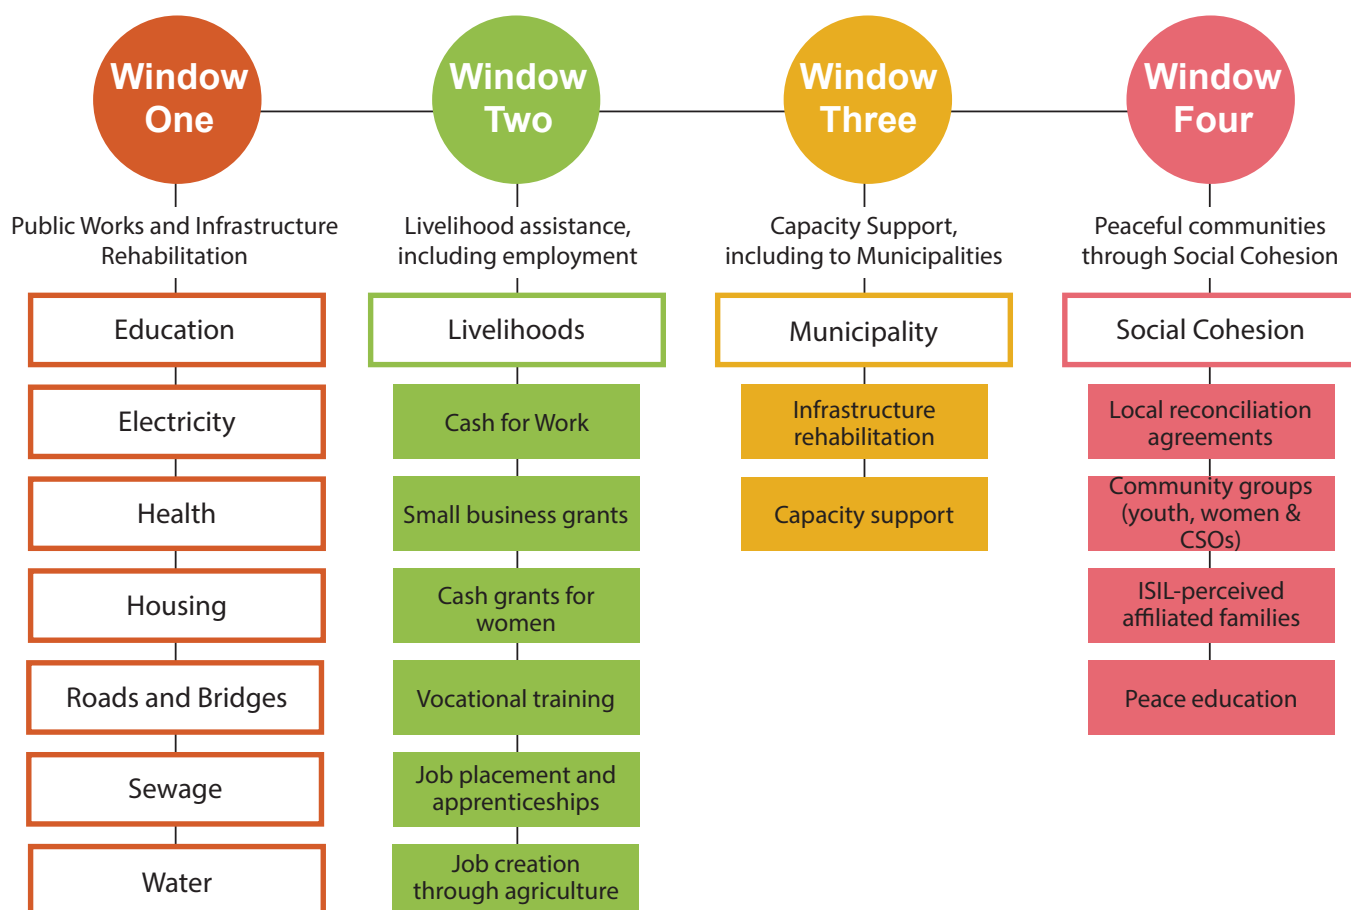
Window One

Public Works and Infrastructure Rehabilitation

Education

Electricity

Health

Housing

Roads and Bridges

Sewage

Water

Window Two

Livelihood assistance, including employment

Livelihoods

Cash for Work

Small business grants

Cash grants for women

Vocational training

Job placement and apprenticeships

Job creation through agriculture

Window Three

Capacity Support, including to Municipalities

Municipality

Infrastructure rehabilitation

Capacity support

Window Four

Peaceful communities through Social Cohesion

Social Cohesion

Local reconciliation agreements

Community groups (youth, women & CSOs)

ISIL-perceived affiliated families

Peace education